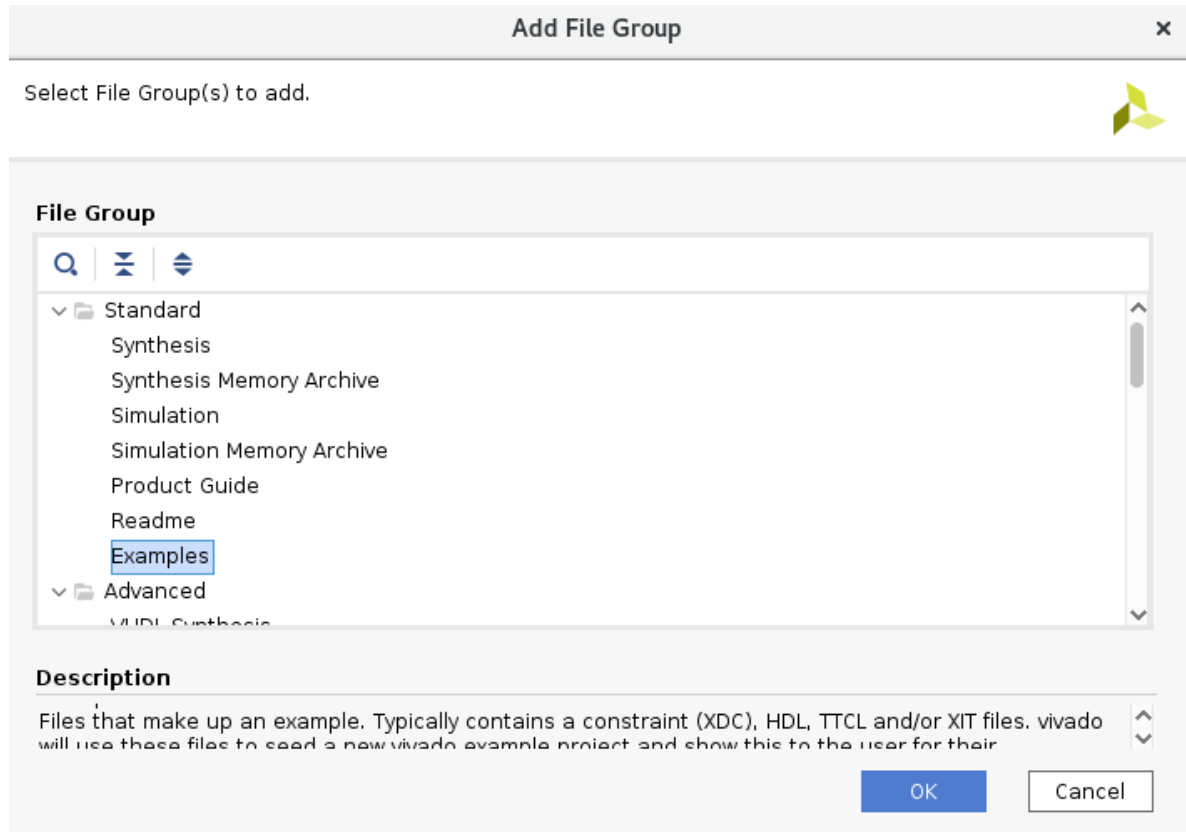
Add File Group

Select File Group(s) to add.

File Group

Standard
Synthesis
Synthesis Memory Archive
Simulation
Simulation Memory Archive
Product Guide
Readme
Examples
Advanced
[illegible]

Description

Files that make up an example. Typically contains a constraint (XDC), HDL, TTCL and/or XIT files. vivado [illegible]

OK
Cancel